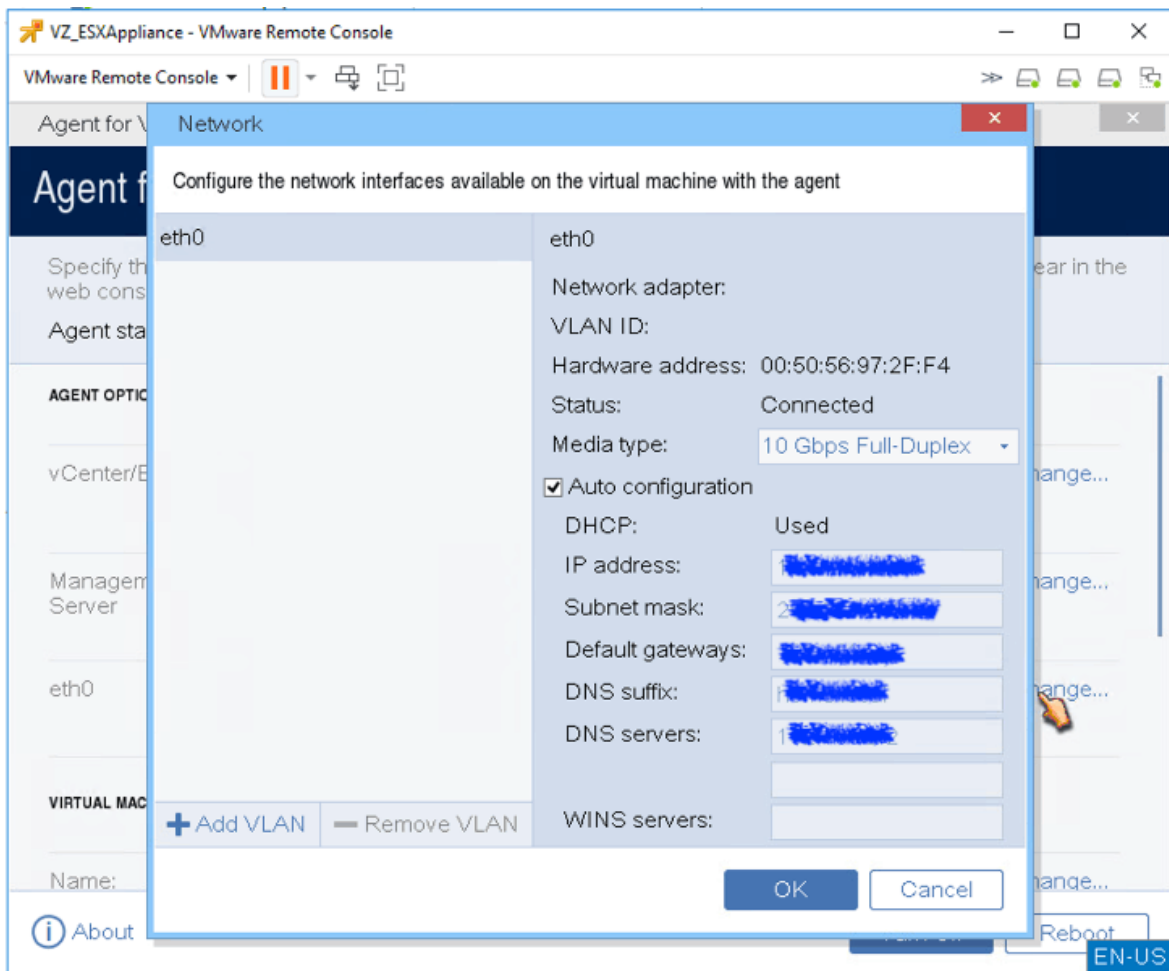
VZ_ESXAppliance - VMware Remote Console

VMware Remote Console

Agent for V

Agent f

Specify th web cons

ear in the

Agent sta

AGENT OPTIC

vCenter/E

hange...

Managem Server

hange...

eth0

hange...

VIRTUAL MAC

Name:

hange...

About

Reboot

EN-US

Network

Configure the network interfaces available on the virtual machine with the agent

eth0

eth0

Network adapter:

VLAN ID:

Hardware address: 00:50:56:97:2F:F4

Status: Connected

Media type: 10 Gbps Full-Duplex

Auto configuration

DHCP: Used

IP address: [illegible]

Subnet mask: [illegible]

Default gateways: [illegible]

DNS suffix: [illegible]

DNS servers: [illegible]

WINS servers:

Add VLAN

Remove VLAN

OK

Cancel